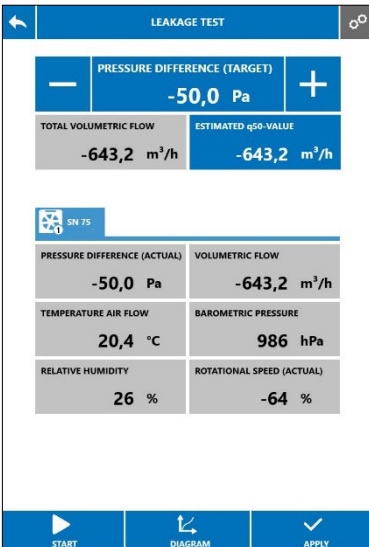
LEAKAGE TEST

PRESSURE DIFFERENCE (TARGET)
—
-50,0 Pa
+

TOTAL VOLUMETRIC FLOW
-643,2 $m^3/h$

ESTIMATED q50-VALUE
-643,2 $m^3/h$

SN 75
1

PRESSURE DIFFERENCE (ACTUAL)
-50,0 Pa

VOLUMETRIC FLOW
-643,2 $m^3/h$

TEMPERATURE AIR FLOW
20,4 °C

BAROMETRIC PRESSURE
986 hPa

RELATIVE HUMIDITY
26 %

ROTATIONAL SPEED (ACTUAL)
-64 %

START
DIAGRAM
APPLY